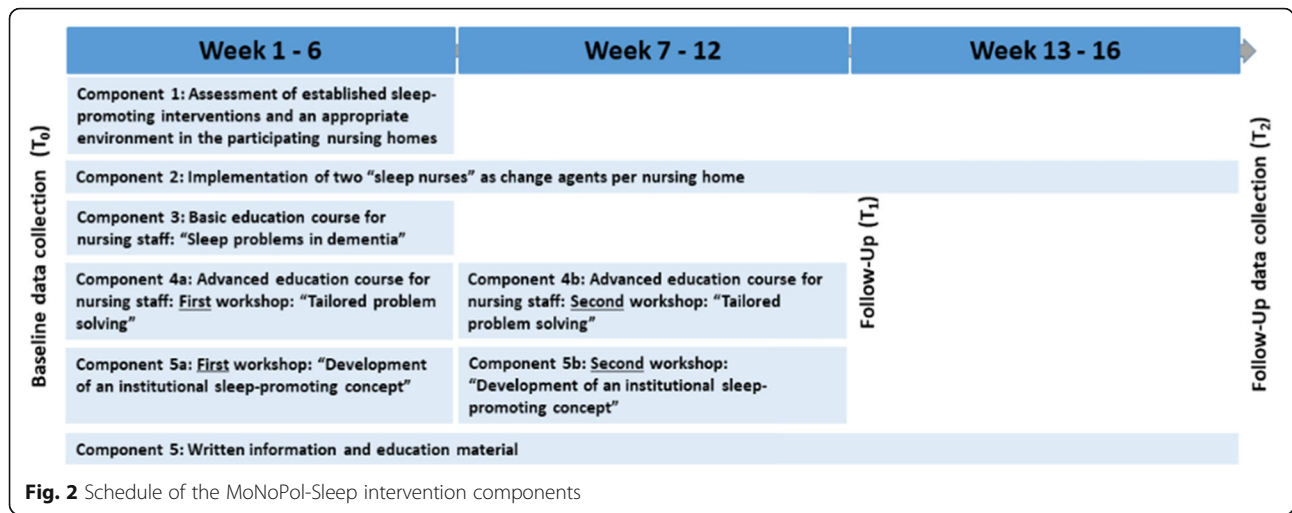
Week 1 - 6

Week 7 - 12

Week 13 - 16

Baseline data collection ($T_0$)

Component 1: Assessment of established sleep-promoting interventions and an appropriate environment in the participating nursing homes

Component 2: Implementation of two "sleep nurses" as change agents per nursing home

Component 3: Basic education course for nursing staff: "Sleep problems in dementia"

Component 4a: Advanced education course for nursing staff: First workshop: "Tailored problem solving"

Component 4b: Advanced education course for nursing staff: Second workshop: "Tailored problem solving"

Component 5a: First workshop: "Development of an institutional sleep-promoting concept"

Component 5b: Second workshop: "Development of an institutional sleep-promoting concept"

Follow-Up ($T_1$)

Follow-Up data collection ($T_2$)

Component 5: Written information and education material

Fig. 2 Schedule of the MoNoPol-Sleep intervention components